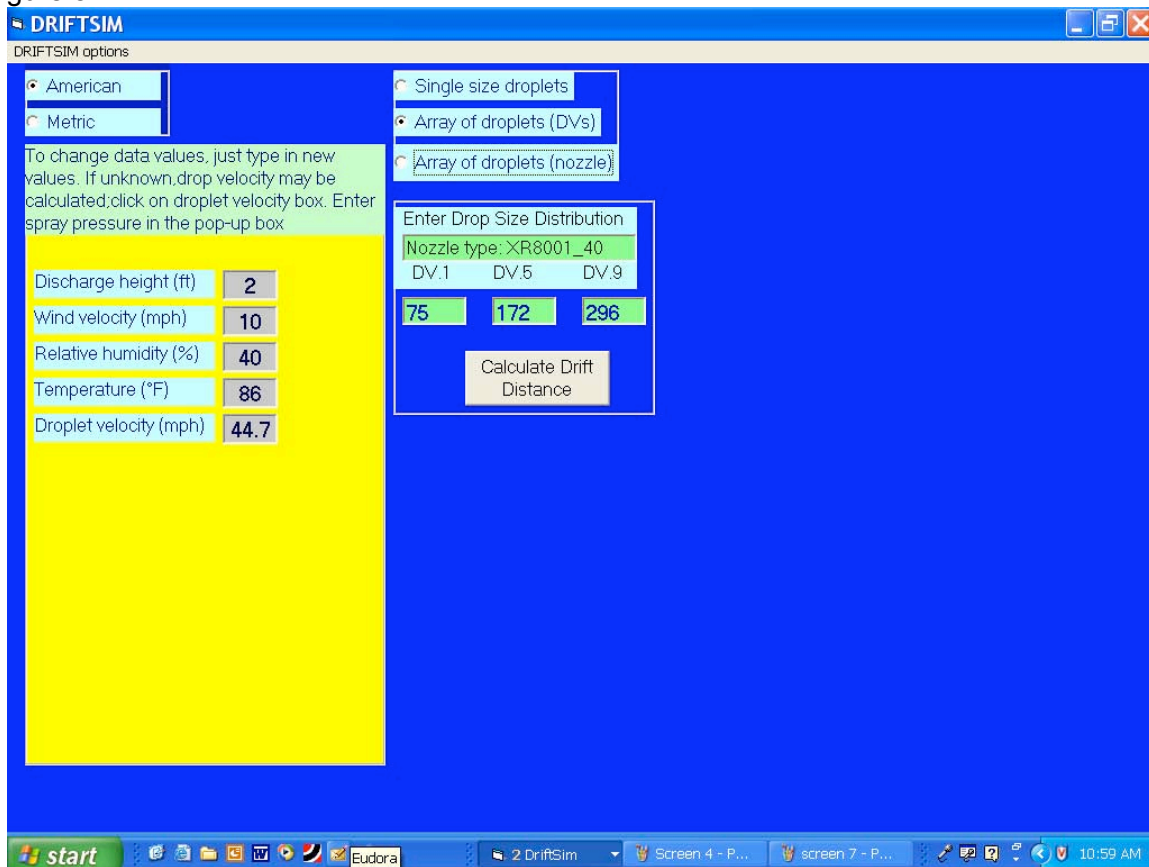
DRIFTSIM

DRIFTSIM options

American

Metric

To change data values, just type in new values. If unknown,drop velocity may be calculated;click on droplet velocity box. Enter spray pressure in the pop-up box

Discharge height (ft) 2

Wind velocity (mph) 10

Relative humidity (%) 40

Temperature (°F) 86

Droplet velocity (mph) 44.7

Single size droplets

Array of droplets (DVs)

Array of droplets (nozzle)

Enter Drop Size Distribution

Nozzle type: XR8001_40

DV.1 DV.5 DV.9

75 172 296

Calculate Drift Distance

start Eudora 2 DriftSim Screen 4 - P... screen 7 - P... 10:59 AM